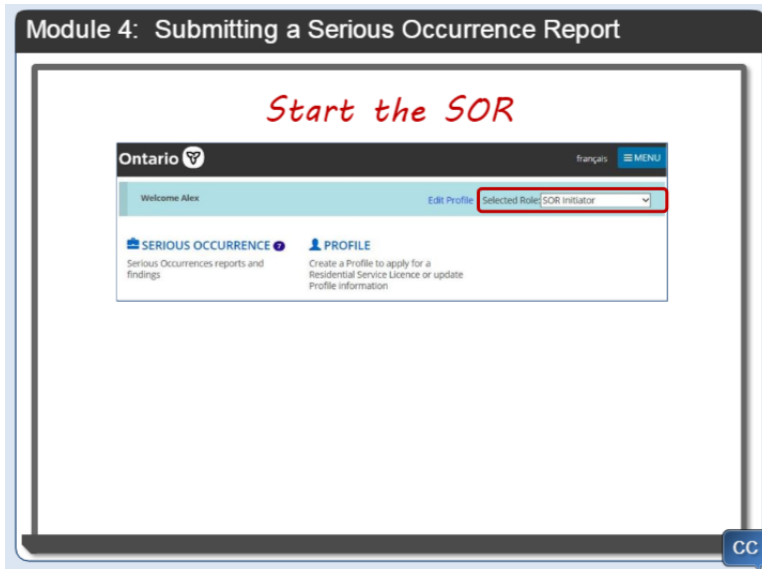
Module 4: Submitting a Serious Occurrence Report

Start the SOR

Ontario

français ≡MENU

Welcome Alex

Edit Profile Selected Role: SOR Initiator

SERIOUS OCCURRENCE ?

Serious Occurrences reports and findings

PROFILE

Create a Profile to apply for a Residential Service Licence or update Profile information

CC